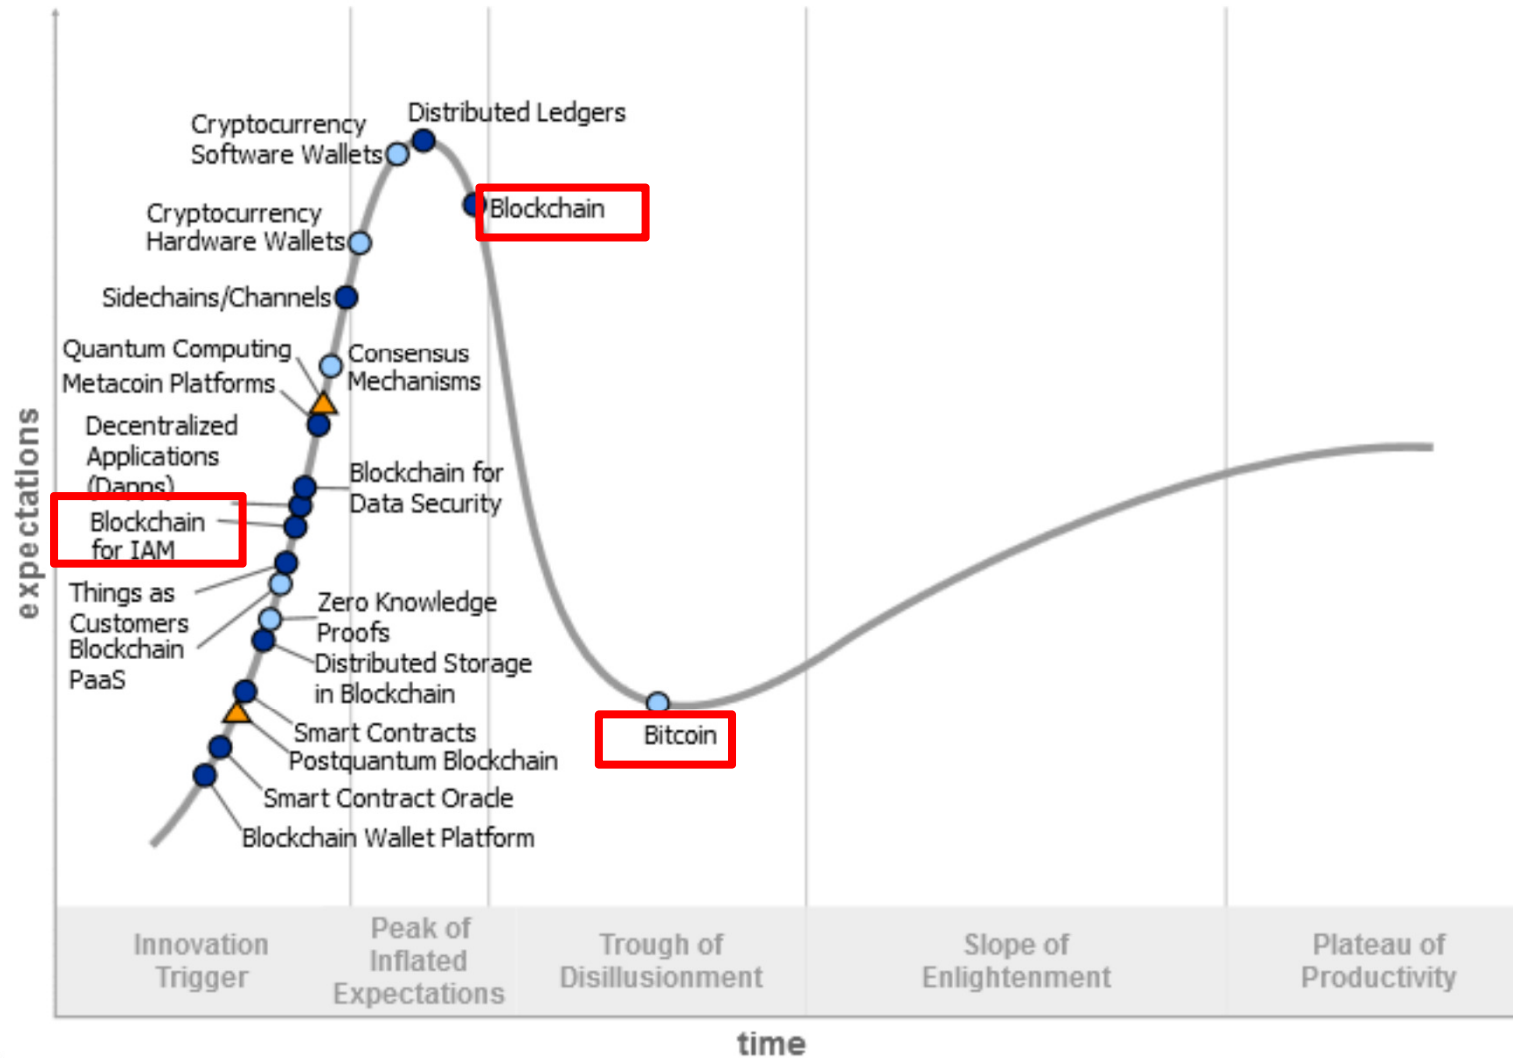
Distributed Ledgers
Cryptocurrency Software Wallets
Blockchain
Cryptocurrency Hardware Wallets
Sidechains/Channels
Quantum Computing
Metacoin Platforms
Consensus Mechanisms
Decentralized Applications (Dapps)
Blockchain for Data Security
Blockchain for IAM
Things as Customers
Blockchain PaaS
Zero Knowledge Proofs
Distributed Storage in Blockchain
Bitcoin
Smart Contracts
Postquantum Blockchain
Smart Contract Oracle
Blockchain Wallet Platform
expectations
Innovation Trigger
Peak of Inflated Expectations
Trough of Disillusionment
Slope of Enlightenment
Plateau of Productivity
time